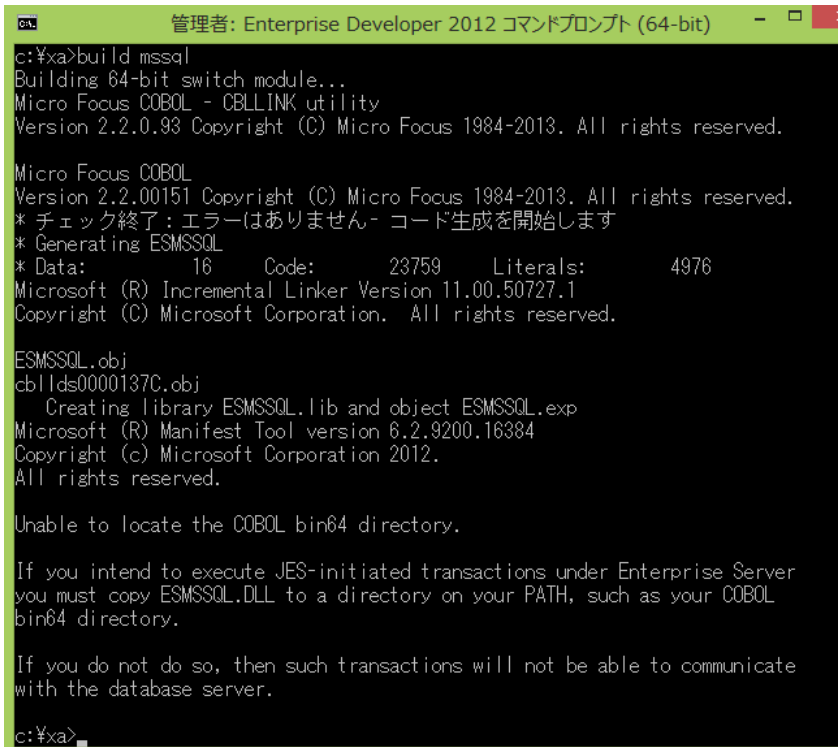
管理者: Enterprise Developer 2012 コマンドプロンプト (64-bit)

c:¥xa>build mssql
Building 64-bit switch module...
Micro Focus COBOL - CBLLINK utility
Version 2.2.0.93 Copyright (C) Micro Focus 1984-2013. All rights reserved.

Micro Focus COBOL
Version 2.2.00151 Copyright (C) Micro Focus 1984-2013. All rights reserved.
* チェック終了：エラーはありません- コード生成を開始します
* Generating ESMSSQL
* Data: 16 Code: 23759 Literals: 4976
Microsoft (R) Incremental Linker Version 11.00.50727.1
Copyright (C) Microsoft Corporation. All rights reserved.

ESMSSQL.obj
cbllds0000137C.obj
Creating library ESMSSQL.lib and object ESMSSQL.exp
Microsoft (R) Manifest Tool version 6.2.9200.16384
Copyright (c) Microsoft Corporation 2012.
All rights reserved.

Unable to locate the COBOL bin64 directory.

If you intend to execute JES-initiated transactions under Enterprise Server you must copy ESMSSQL.DLL to a directory on your PATH, such as your COBOL bin64 directory.

If you do not do so, then such transactions will not be able to communicate with the database server.

c:¥xa>_